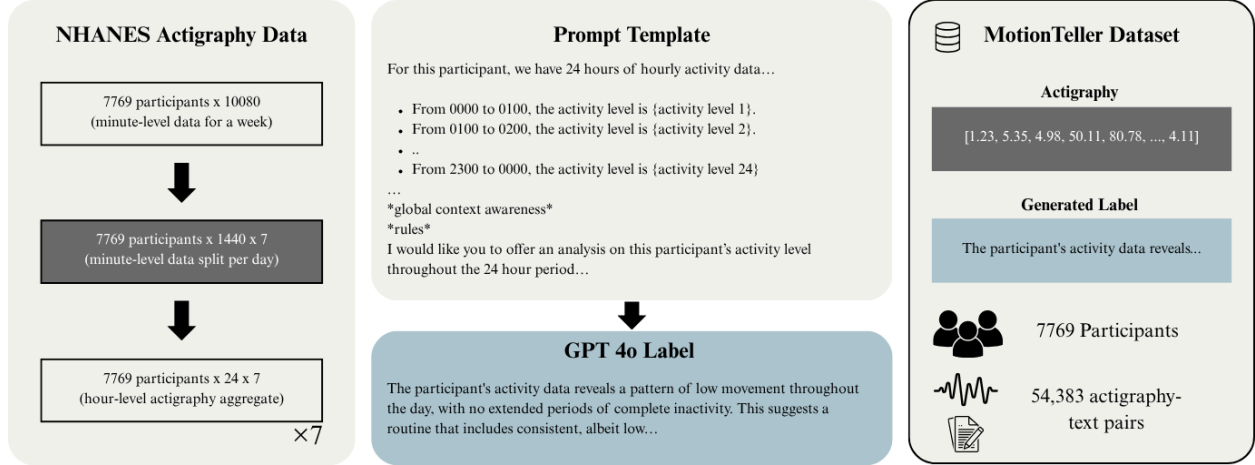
NHANES Actigraphy Data

7769 participants x 10080 (minute-level data for a week)

7769 participants x 1440 x 7 (minute-level data split per day)

7769 participants x 24 x 7 (hour-level actigraphy aggregate)

×7

Prompt Template

For this participant, we have 24 hours of hourly activity data…

- From 0000 to 0100, the activity level is {activity level 1}.
- From 0100 to 0200, the activity level is {activity level 2}.
- ..
- From 2300 to 0000, the activity level is {activity level 24}

…
*global context awareness*
*rules*
I would like you to offer an analysis on this participant's activity level throughout the 24 hour period…

GPT 4o Label

The participant's activity data reveals a pattern of low movement throughout the day, with no extended periods of complete inactivity. This suggests a routine that includes consistent, albeit low…

MotionTeller Dataset

Actigraphy

[1.23, 5.35, 4.98, 50.11, 80.78, ..., 4.11]

Generated Label

The participant's activity data reveals...

7769 Participants

54,383 actigraphy-text pairs